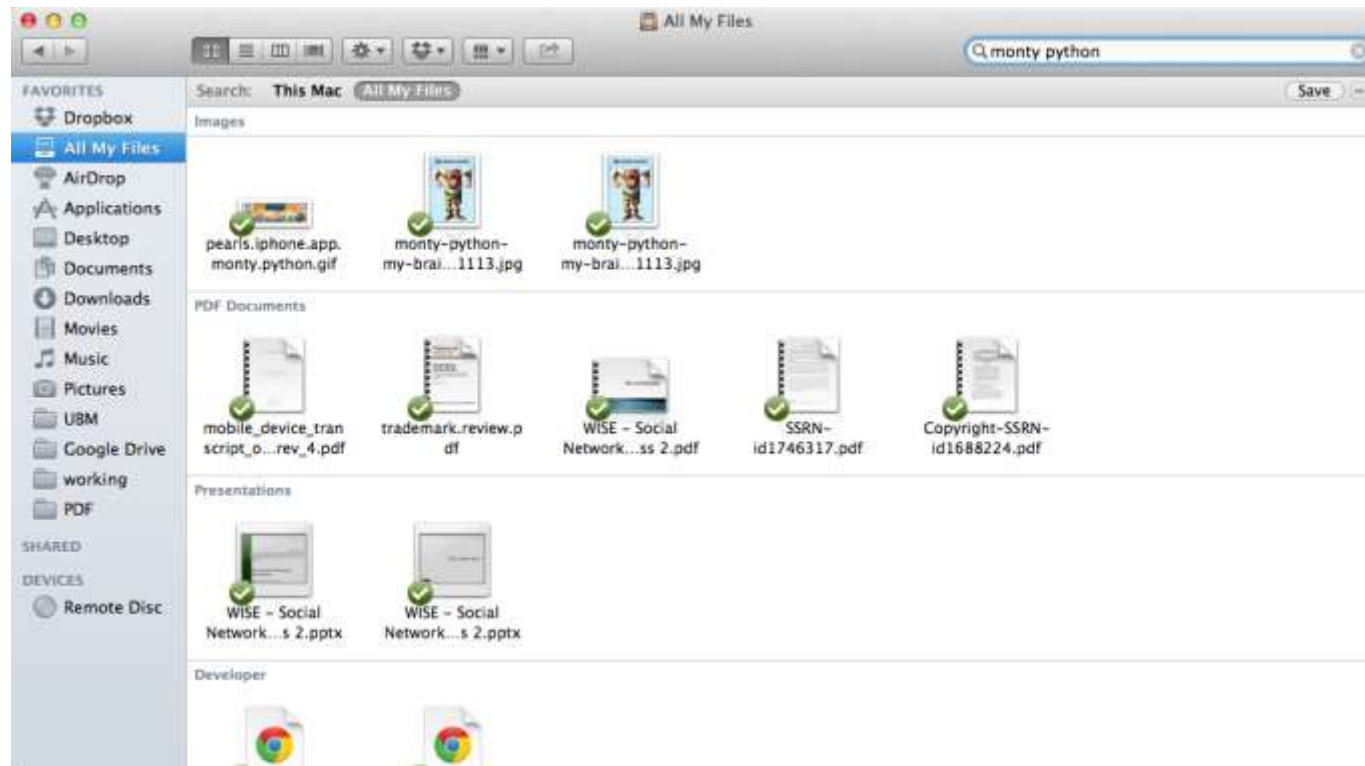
All My Files

monty python

FAVORITES
Dropbox
All My Files
AirDrop
Applications
Desktop
Documents
Downloads
Movies
Music
Pictures
UBM
Google Drive
working
PDF
SHARED
DEVICES
Remote Disc

Search: This Mac All My Files
Save

Images

pearls.iphone.app.monty.python.gif
monty-python-my-brai...1113.jpg
monty-python-my-brai...1113.jpg

PDF Documents

mobile_device_transcript_o...rev_4.pdf
trademark.review.pdf
WISE - Social Network...ss 2.pdf
SSRN-id1746317.pdf
Copyright-SSRN-id1688224.pdf

Presentations

WISE - Social Network...s 2.pptx
WISE - Social Network...s 2.pptx

Developer